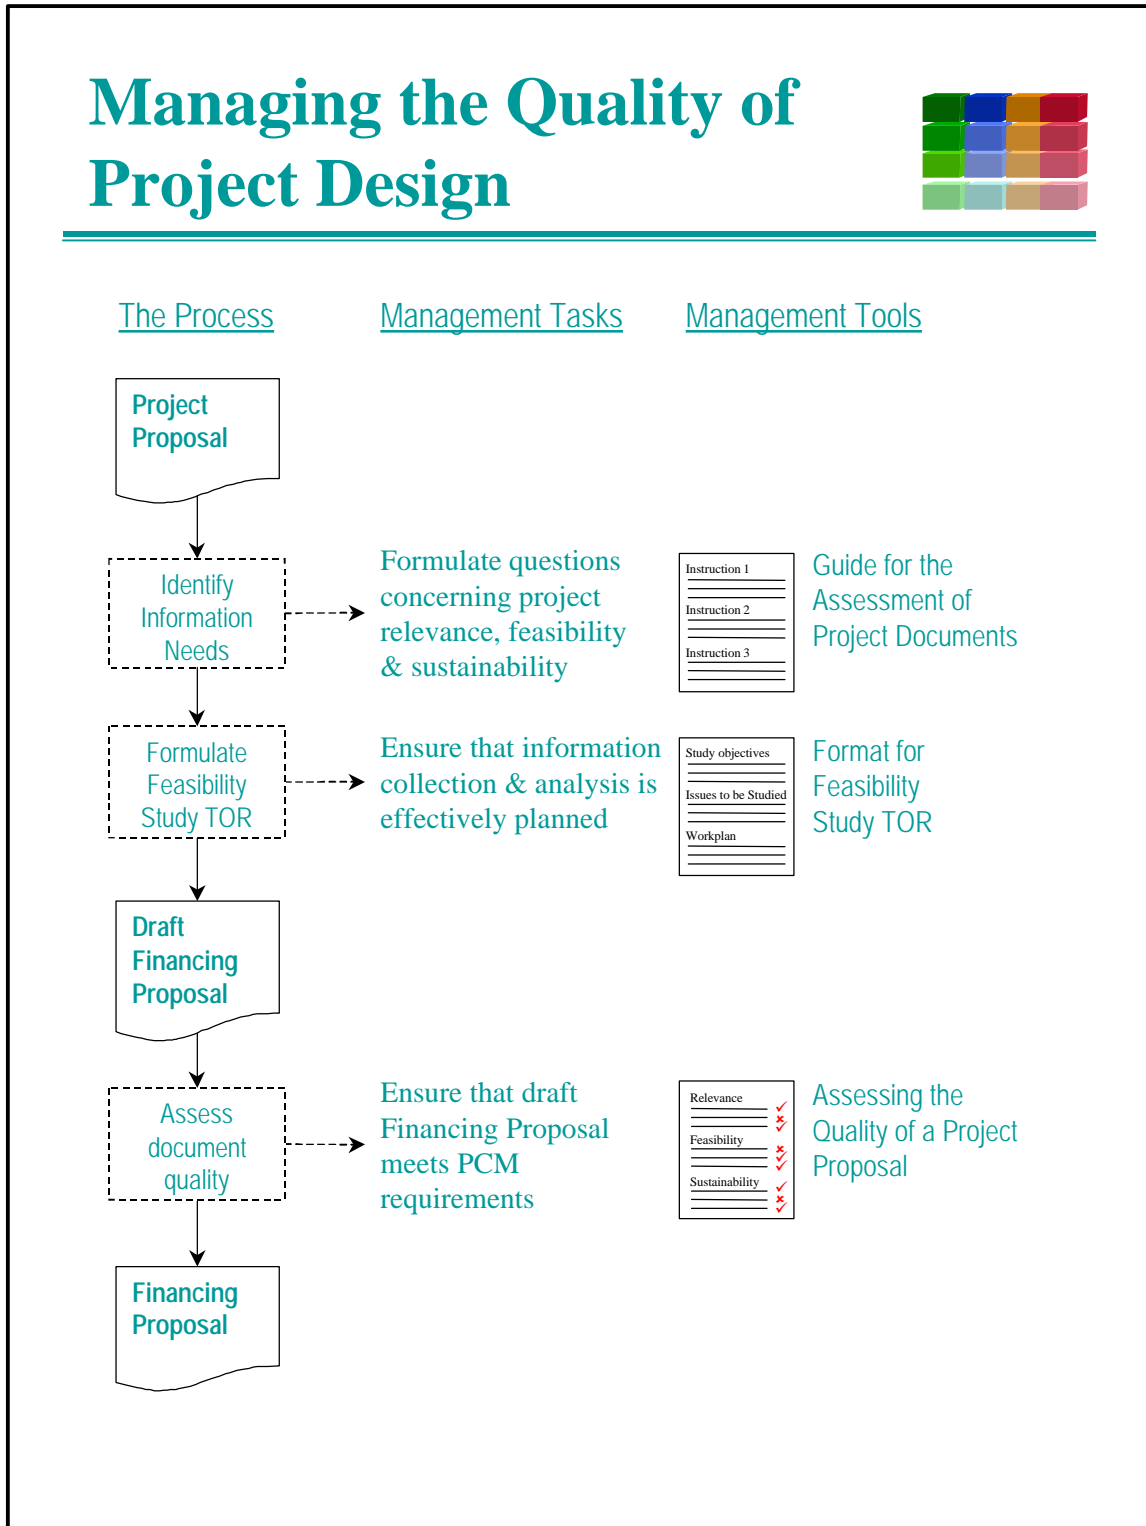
Managing the Quality of Project Design

The Process

Management Tasks

Management Tools

Project Proposal

Identify Information Needs

Formulate questions concerning project relevance, feasibility & sustainability

Instruction 1
Instruction 2
Instruction 3

Guide for the Assessment of Project Documents

Formulate Feasibility Study TOR

Ensure that information collection & analysis is effectively planned

Study objectives
Issues to be Studied
Workplan

Format for Feasibility Study TOR

Draft Financing Proposal

Assess document quality

Ensure that draft Financing Proposal meets PCM requirements

Relevance
Feasibility
Sustainability

Assessing the Quality of a Project Proposal

Financing Proposal